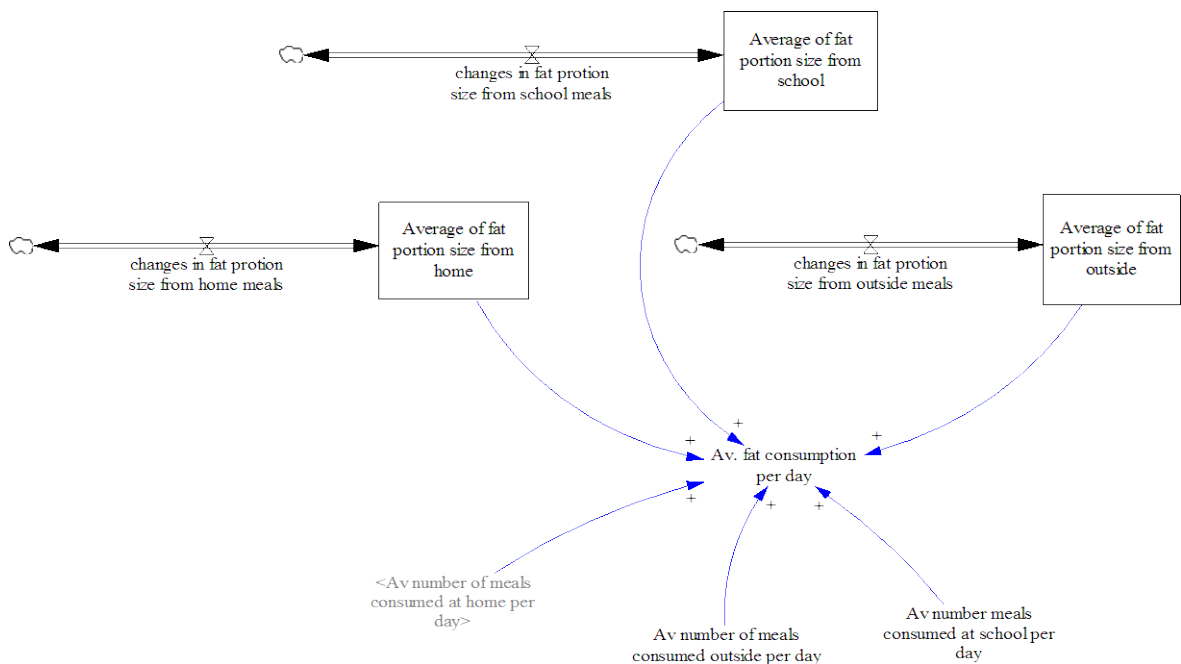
changes in fat protion size from school meals

Average of fat portion size from school

changes in fat protion size from home meals

Average of fat portion size from home

changes in fat protion size from outside meals

Average of fat portion size from outside

+

+

+

Av. fat consumption per day

+

+

+

<Av number of meals consumed at home per day>

Av number of meals consumed outside per day

Av number meals consumed at school per day